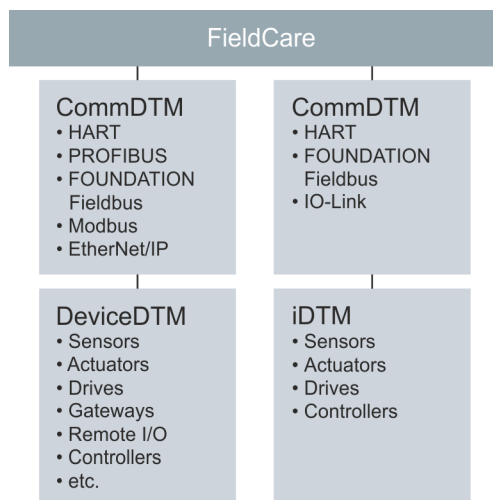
FieldCare

CommDTM
• HART
• PROFIBUS
• FOUNDATION Fieldbus
• Modbus
• EtherNet/IP

CommDTM
• HART
• FOUNDATION Fieldbus
• IO-Link

DeviceDTM
• Sensors
• Actuators
• Drives
• Gateways
• Remote I/O
• Controllers
• etc.

iDTM
• Sensors
• Actuators
• Drives
• Controllers